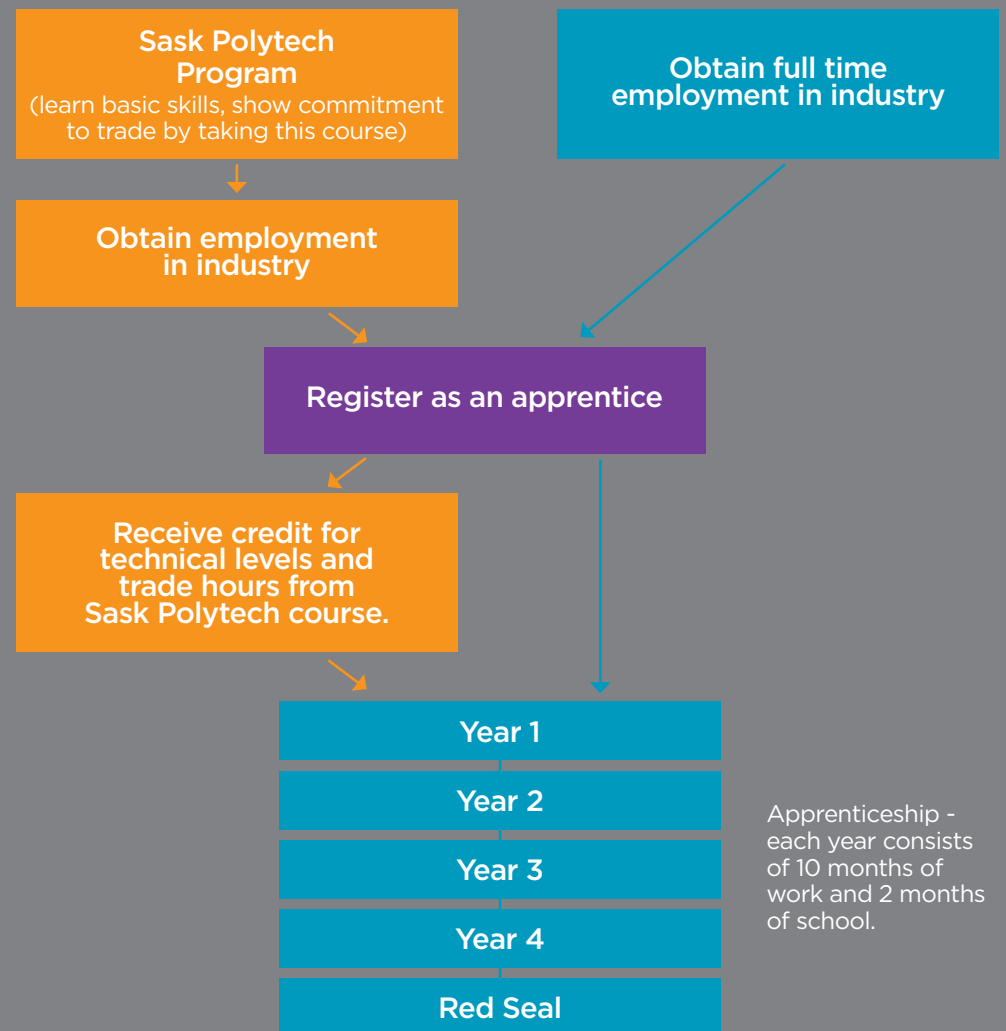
Sask Polytech Program
(learn basic skills, show commitment to trade by taking this course)

Obtain full time employment in industry

Obtain employment in industry

Register as an apprentice

Receive credit for technical levels and trade hours from Sask Polytech course.

Year 1

Year 2

Year 3

Year 4

Red Seal

Apprenticeship - each year consists of 10 months of work and 2 months of school.